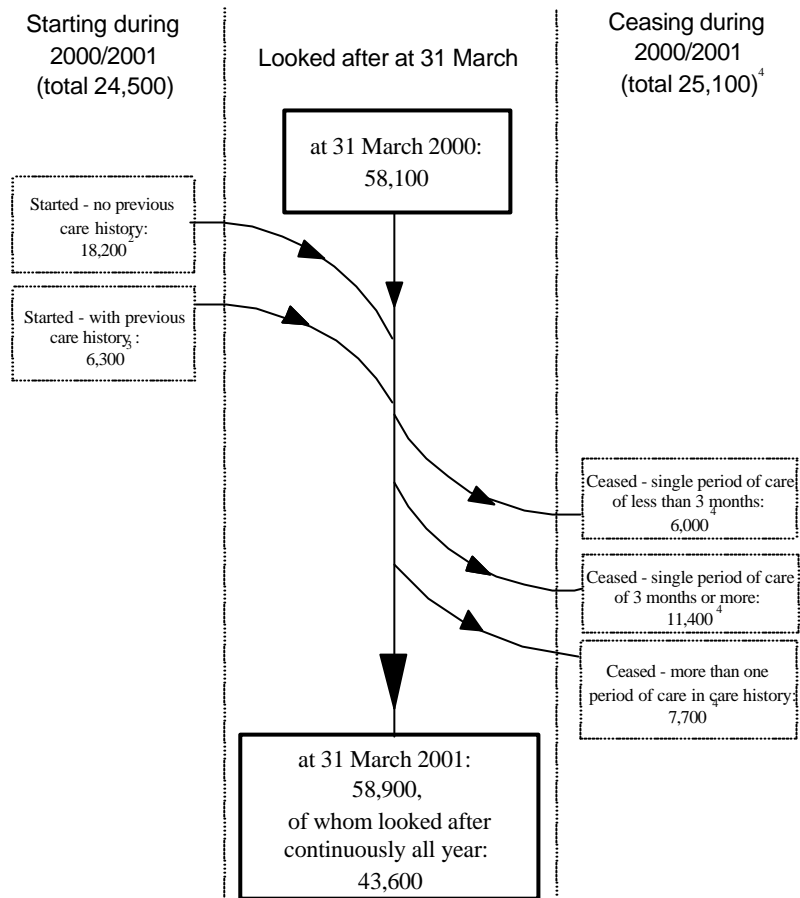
Starting during 2000/2001 (total 24,500)

Looked after at 31 March

Ceasing during 2000/2001 (total 25,100)$^4$

at 31 March 2000: 58,100

Started - no previous care history: 18,200$^2$

Started - with previous care history$^3$: 6,300

Ceased - single period of care of less than 3 months: 6,000$^4$

Ceased - single period of care of 3 months or more: 11,400$^4$

Ceased - more than one period of care in care history: 7,700$^4$

at 31 March 2001: 58,900, of whom looked after continuously all year: 43,600